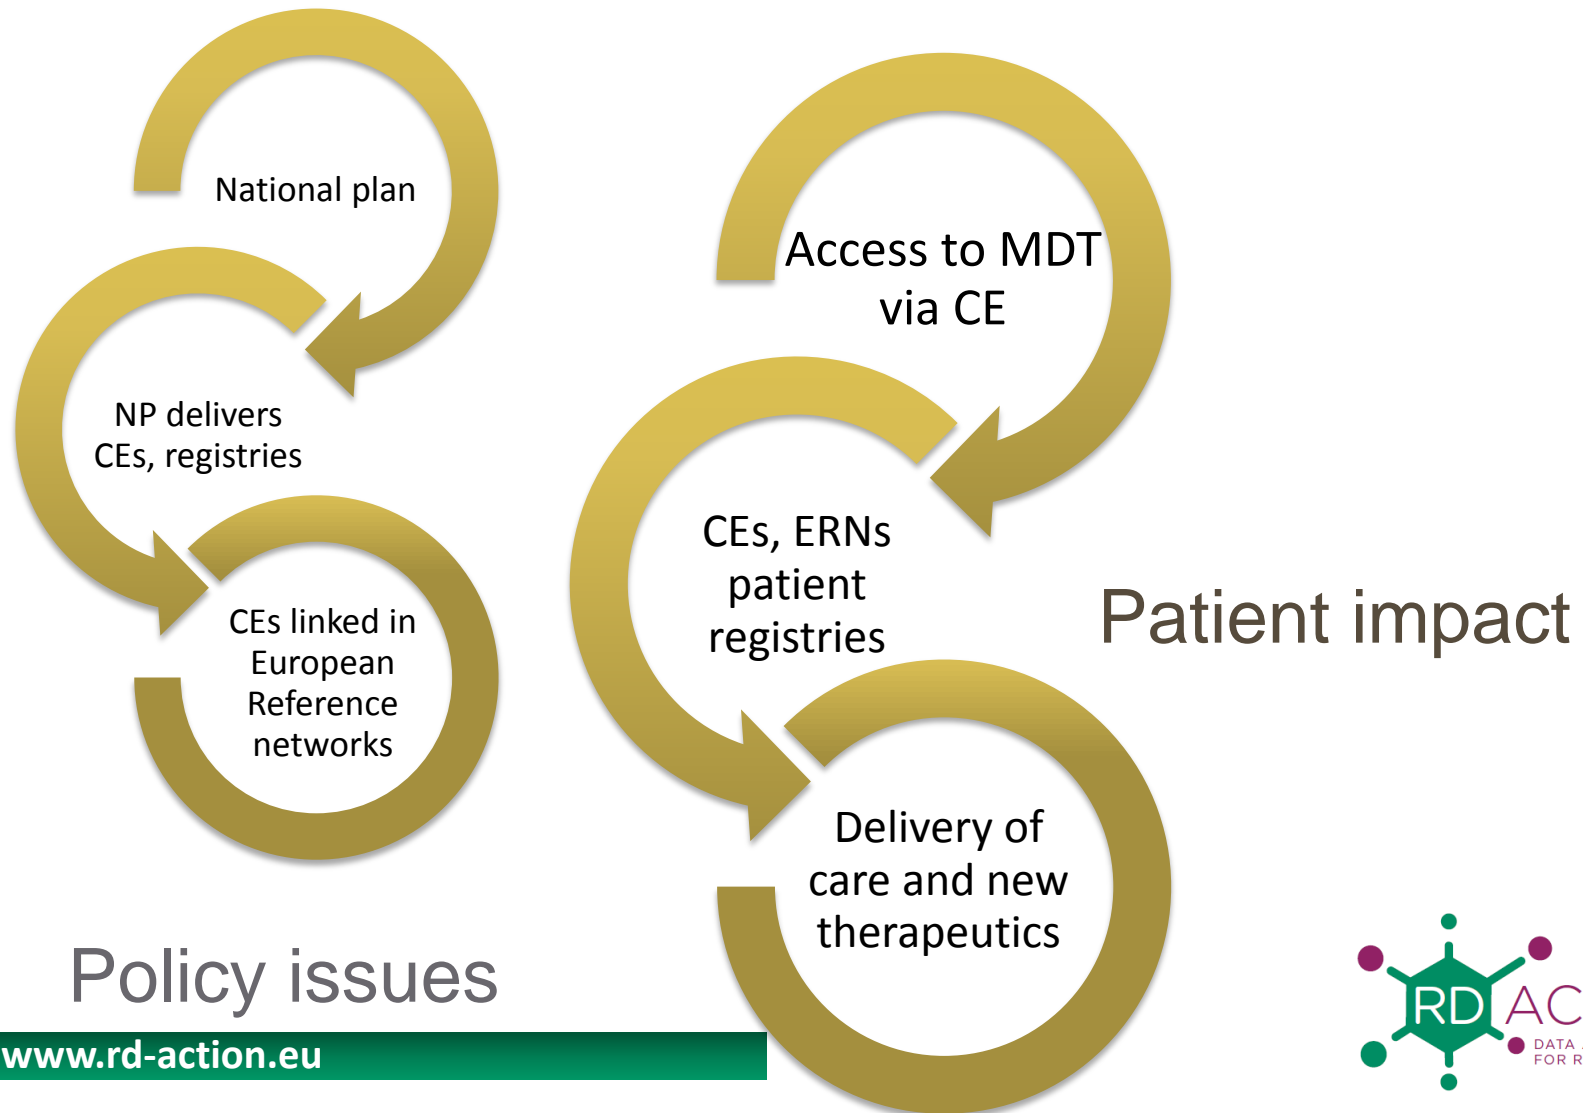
National plan

NP delivers CEs, registries

CEs linked in European Reference networks

Access to MDT via CE

CEs, ERNs patient registries

Delivery of care and new therapeutics

Patient impact

Policy issues

www.rd-action.eu

RD AC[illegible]

DATA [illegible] FOR R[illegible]